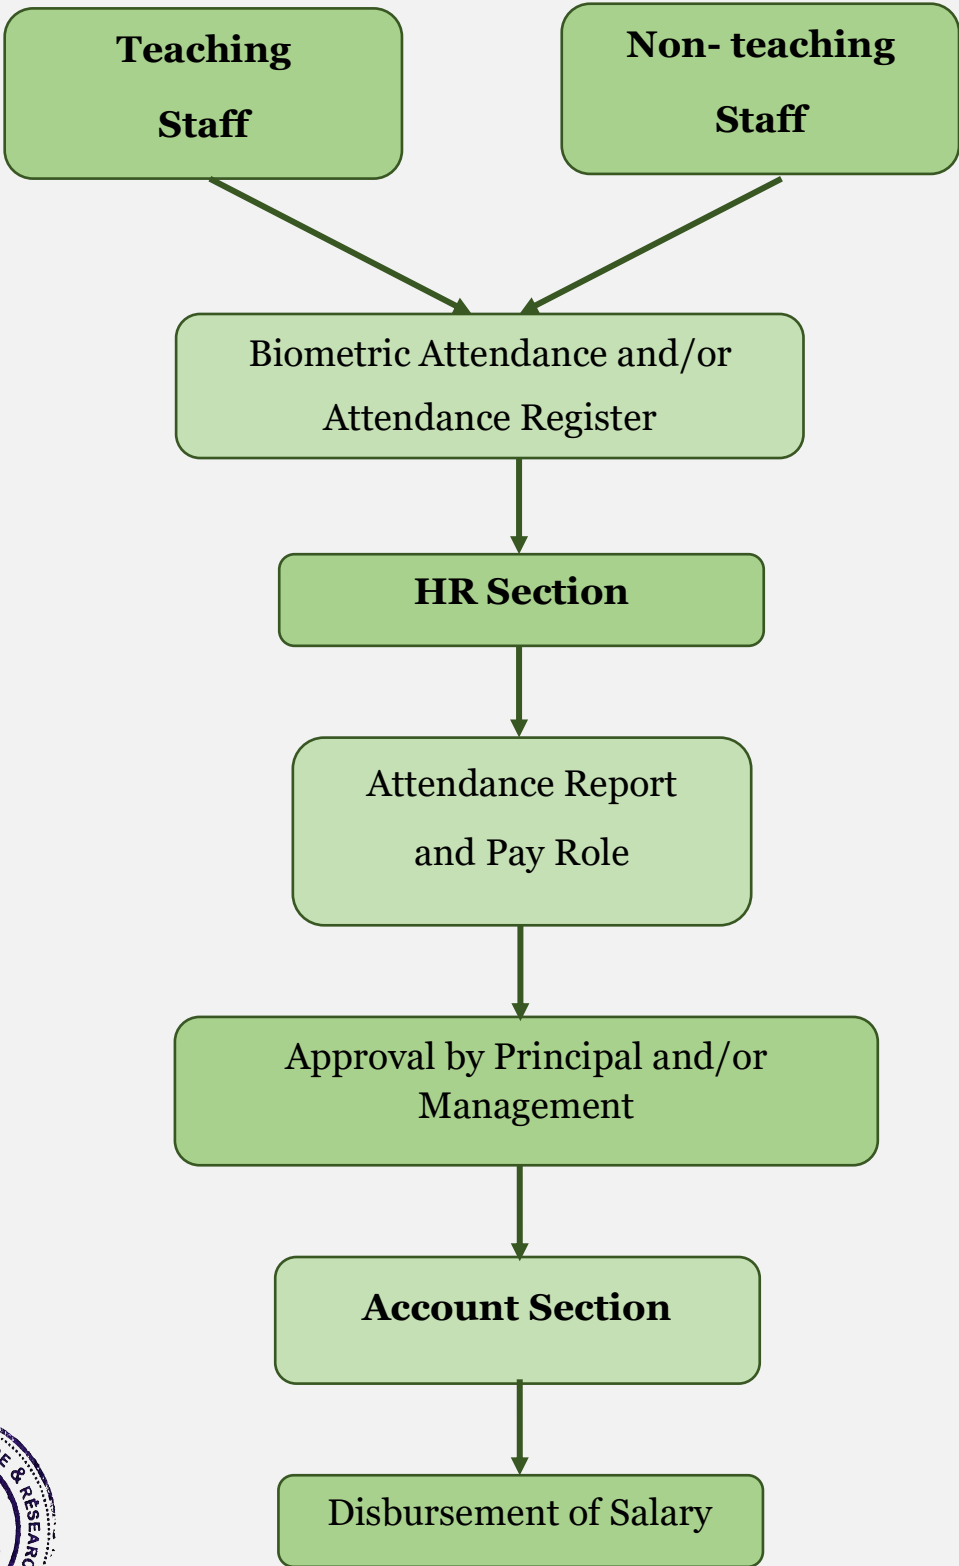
Teaching Staff

Non- teaching Staff

Biometric Attendance and/or Attendance Register

HR Section

Attendance Report and Pay Role

Approval by Principal and/or Management

Account Section

Disbursement of Salary

E & RESEARC